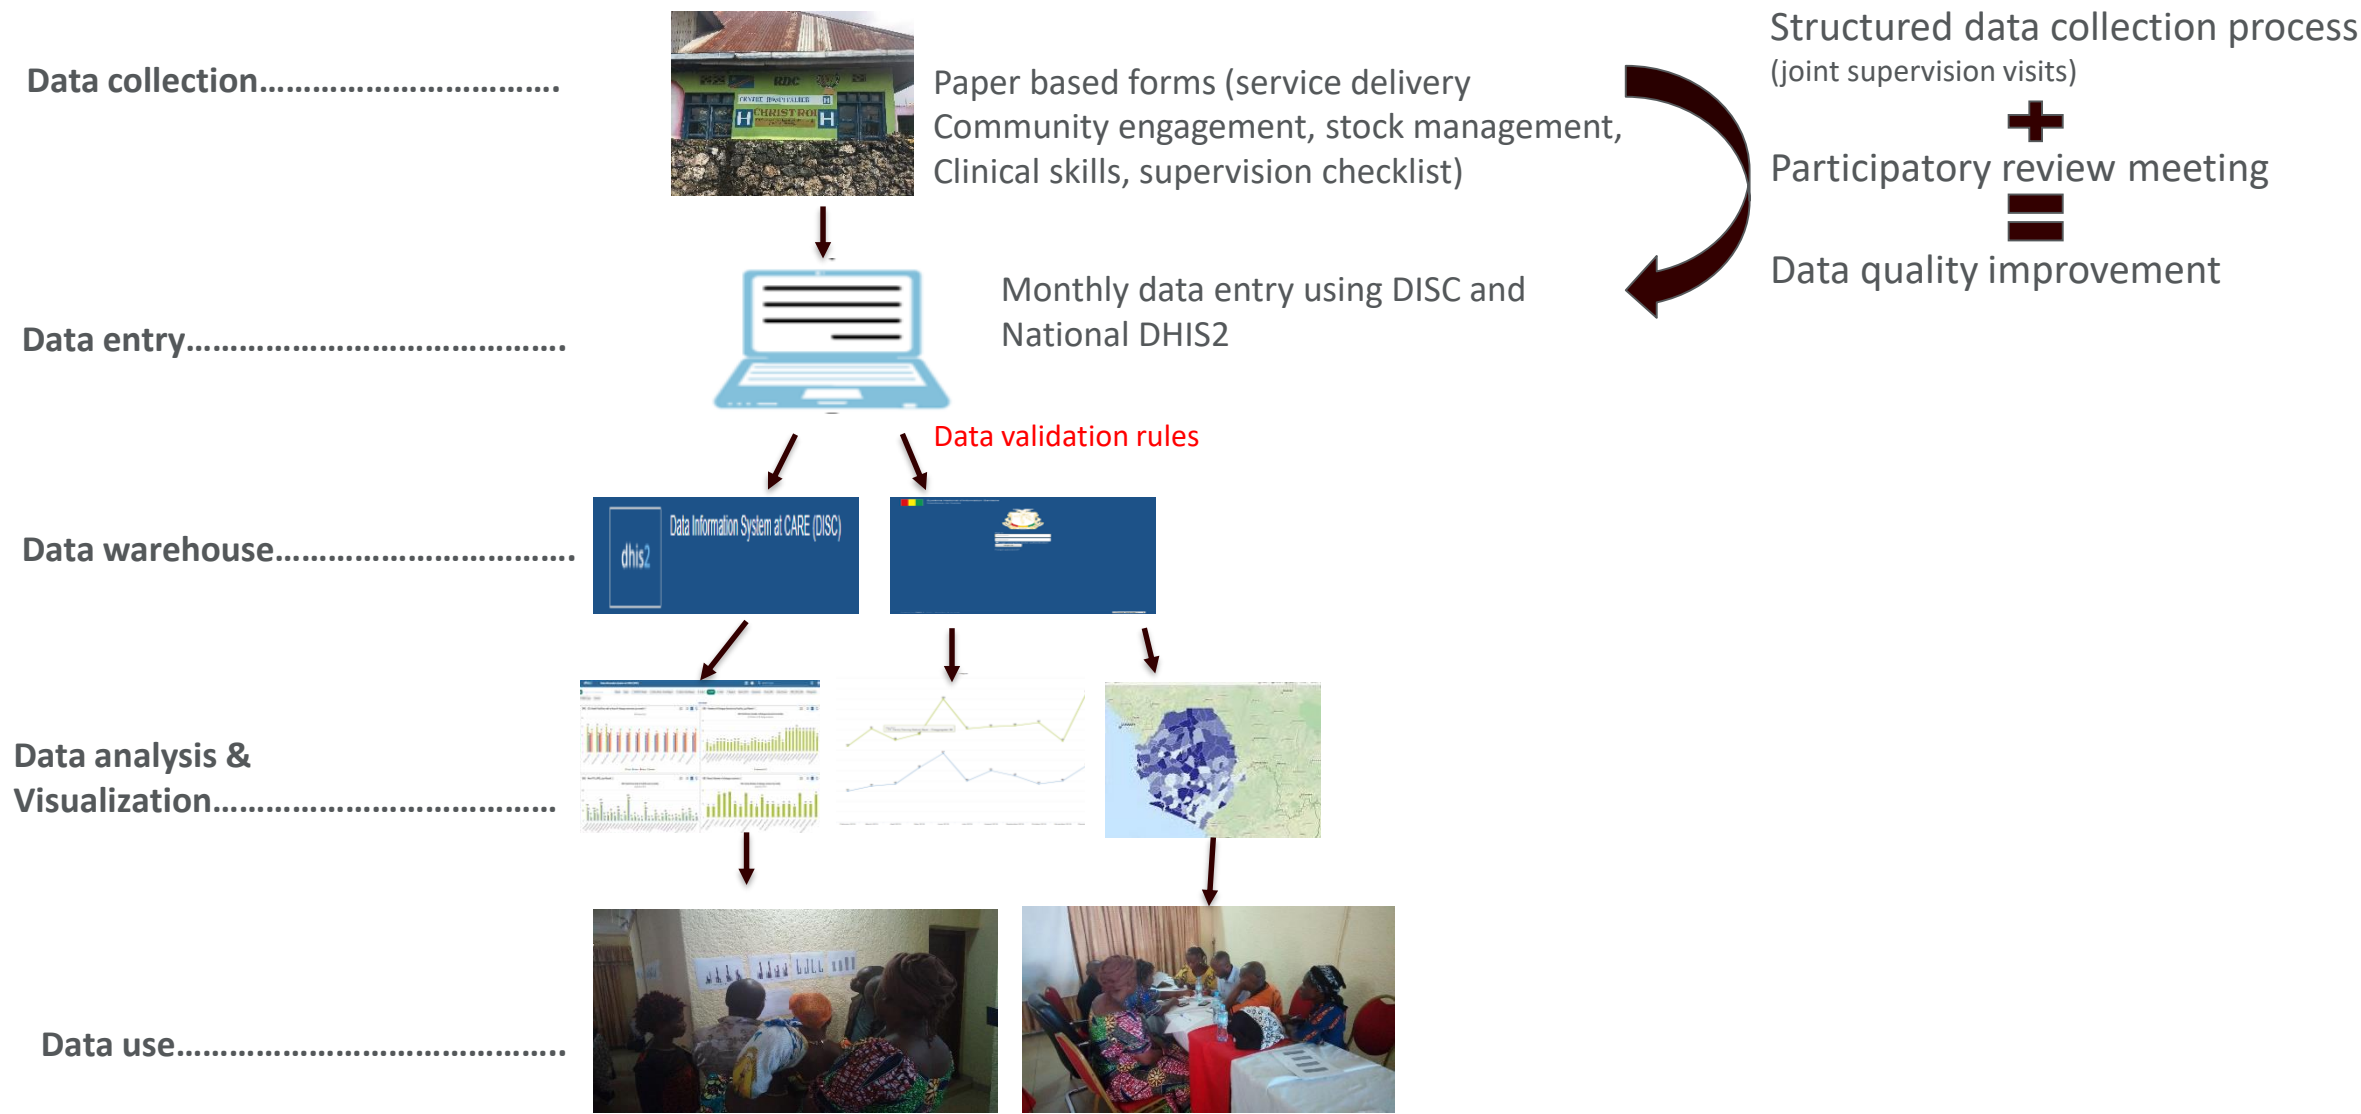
Data collection…………………………….

RDC

CHRISTRO

H H

Paper based forms (service delivery Community engagement, stock management, Clinical skills, supervision checklist)

Structured data collection process
(joint supervision visits)

Participatory review meeting

Data quality improvement

Data entry…………………………………….

Monthly data entry using DISC and National DHIS2

Data validation rules

Data warehouse…………………………….

dhis2

Data Information System at CARE (DISC)

Data analysis & Visualization…………………………………

Data use……………………………………